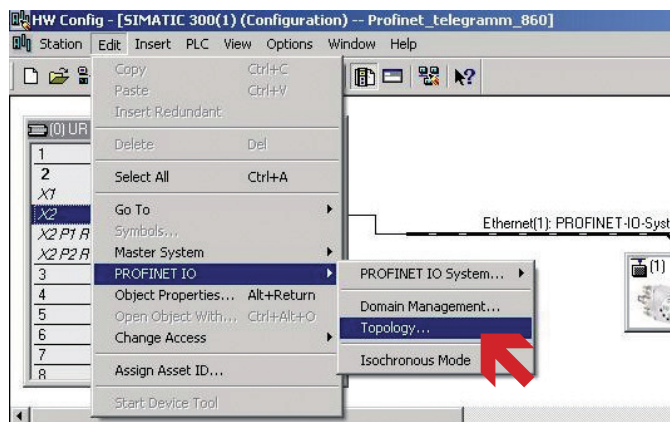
HW Config - [SIMATIC 300(1) (Configuration) -- Profinet_telegramm_860]

Station Edit Insert PLC View Options Window Help

Copy Ctrl+C
Paste Ctrl+V
Insert Redundant
Delete Del
Select All Ctrl+A
Go To
Symbols...
Master System
PROFINET IO
Object Properties... Alt+Return
Open Object With... Ctrl+Alt+O
Change Access
Assign Asset ID...
Start Device Tool

PROFINET IO System...
Domain Management...
Topology...
Isochronous Mode

(0) UR
1
2
X1
X2
X2 P1 R
X2 P2 R
3
4
5
6
7
8

Ethernet(1): PROFINET-IO-Syst

(1)